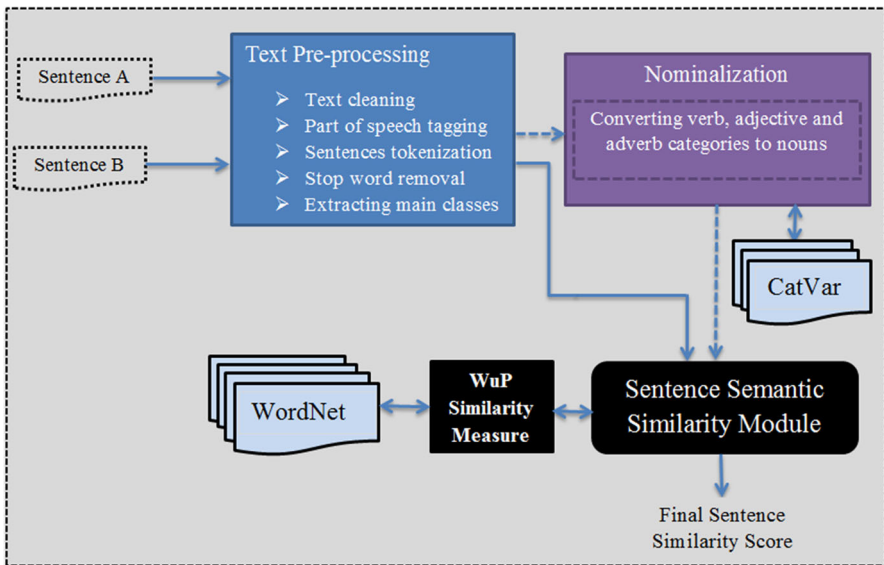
Sentence A

Sentence B

Text Pre-processing

➢ Text cleaning
➢ Part of speech tagging
➢ Sentences tokenization
➢ Stop word removal
➢ Extracting main classes

Nominalization

Converting verb, adjective and adverb categories to nouns

CatVar

WordNet

WuP Similarity Measure

Sentence Semantic Similarity Module

Final Sentence Similarity Score